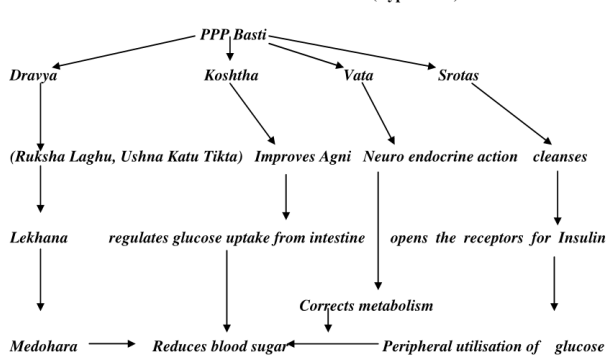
PPP Basti

Dravya

Koshtha

Vata

Srotas

(Ruksha Laghu, Ushna Katu Tikta)

Improves Agni

Neuro endocrine action

cleanses

Lekhana

regulates glucose uptake from intestine

opens the receptors for Insulin

Corrects metabolism

Medohara

Reduces blood sugar

Peripheral utilisation of glucose